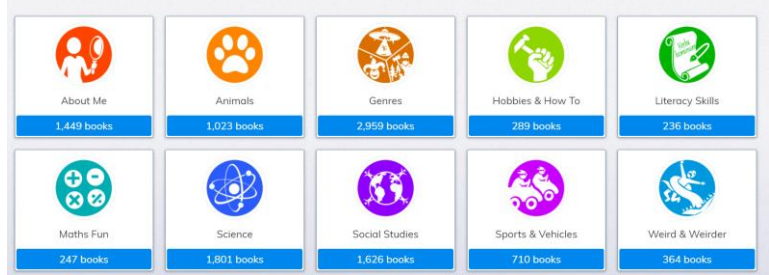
About Me
1,449 books

Animals
1,023 books

Genres
2,959 books

Hobbies & How To
289 books

Literacy Skills
236 books

Maths Fun
247 books

Science
1,801 books

Social Studies
1,626 books

Sports & Vehicles
710 books

Weird & Weirder
364 books